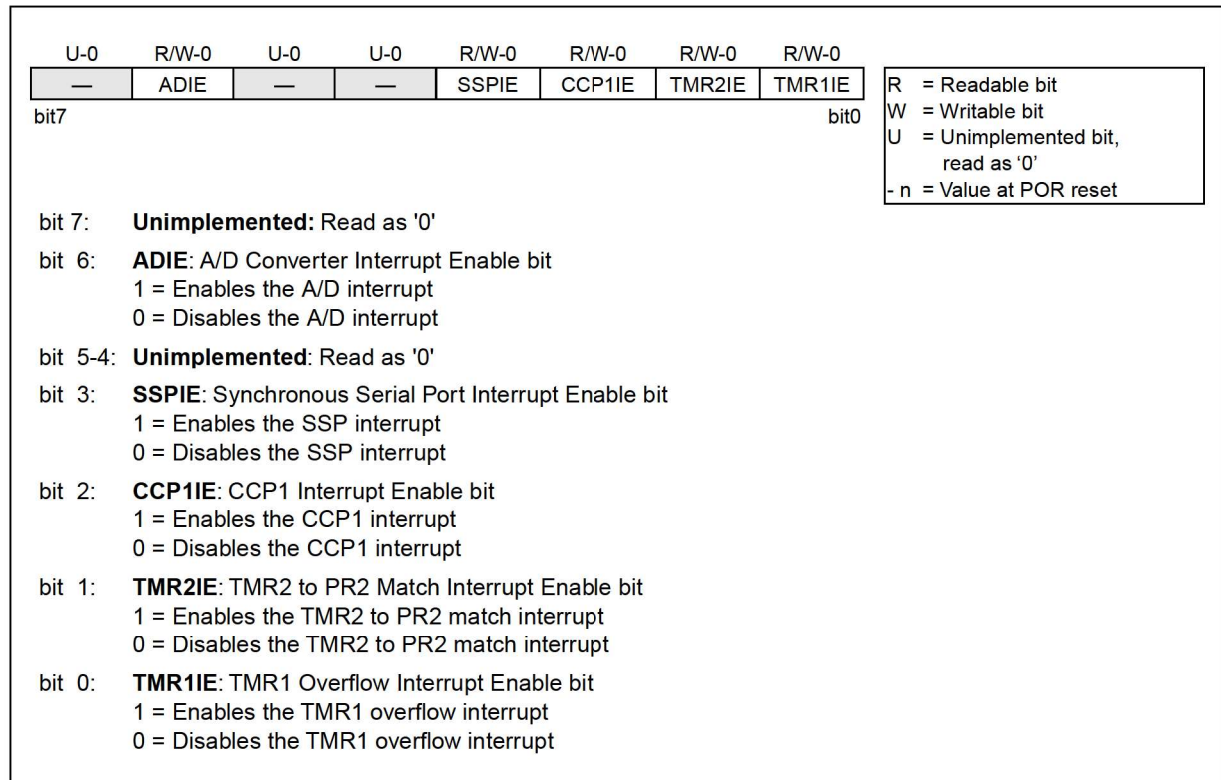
| U-0 | R/W-0 | U-0 | U-0 | R/W-0 | R/W-0 | R/W-0 | R/W-0 |
|---|---|---|---|---|---|---|---|
| — | ADIE | — | — | SSPIE | CCP1IE | TMR2IE | TMR1IE |

bit7 bit0

R = Readable bit
W = Writable bit
U = Unimplemented bit, read as '0'
- n = Value at POR reset

bit 7: **Unimplemented:** Read as '0'

bit 6: **ADIE**: A/D Converter Interrupt Enable bit
1 = Enables the A/D interrupt
0 = Disables the A/D interrupt

bit 5-4: **Unimplemented**: Read as '0'

bit 3: **SSPIE**: Synchronous Serial Port Interrupt Enable bit
1 = Enables the SSP interrupt
0 = Disables the SSP interrupt

bit 2: **CCP1IE**: CCP1 Interrupt Enable bit
1 = Enables the CCP1 interrupt
0 = Disables the CCP1 interrupt

bit 1: **TMR2IE**: TMR2 to PR2 Match Interrupt Enable bit
1 = Enables the TMR2 to PR2 match interrupt
0 = Disables the TMR2 to PR2 match interrupt

bit 0: **TMR1IE**: TMR1 Overflow Interrupt Enable bit
1 = Enables the TMR1 overflow interrupt
0 = Disables the TMR1 overflow interrupt